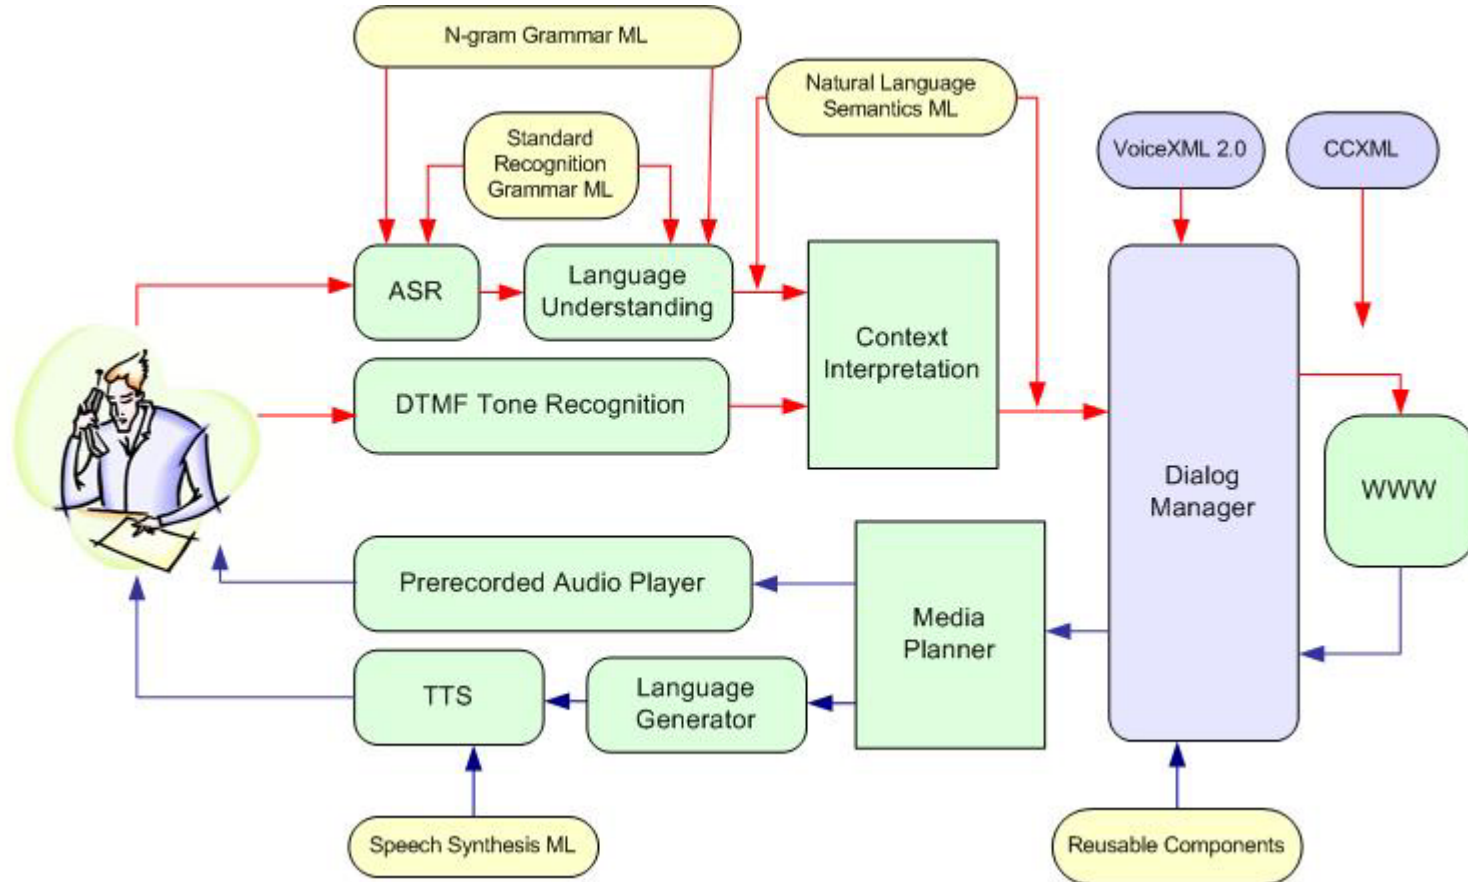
N-gram Grammar ML

Natural Language Semantics ML

Standard Recognition Grammar ML

VoiceXML 2.0

CCXML

ASR

Language Understanding

Context Interpretation

DTMF Tone Recognition

Dialog Manager

WWW

Prerecorded Audio Player

Media Planner

TTS

Language Generator

Speech Synthesis ML

Reusable Components